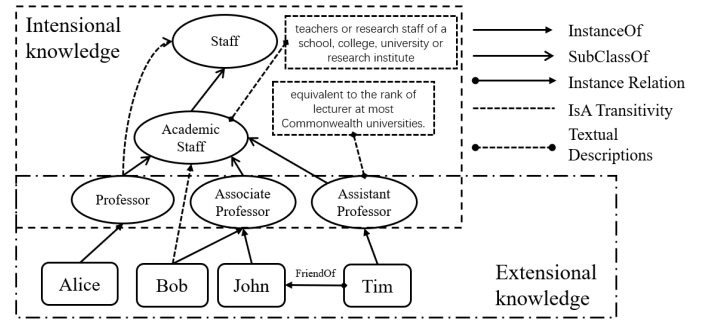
Intensional knowledge

Staff

teachers or research staff of a school, college, university or research institute

Academic Staff

equivalent to the rank of lecturer at most Commonwealth universities.

Professor

Associate Professor

Assistant Professor

Alice

Bob

John

FriendOf

Tim

Extensional knowledge

InstanceOf

SubClassOf

Instance Relation

IsA Transitivity

Textual Descriptions